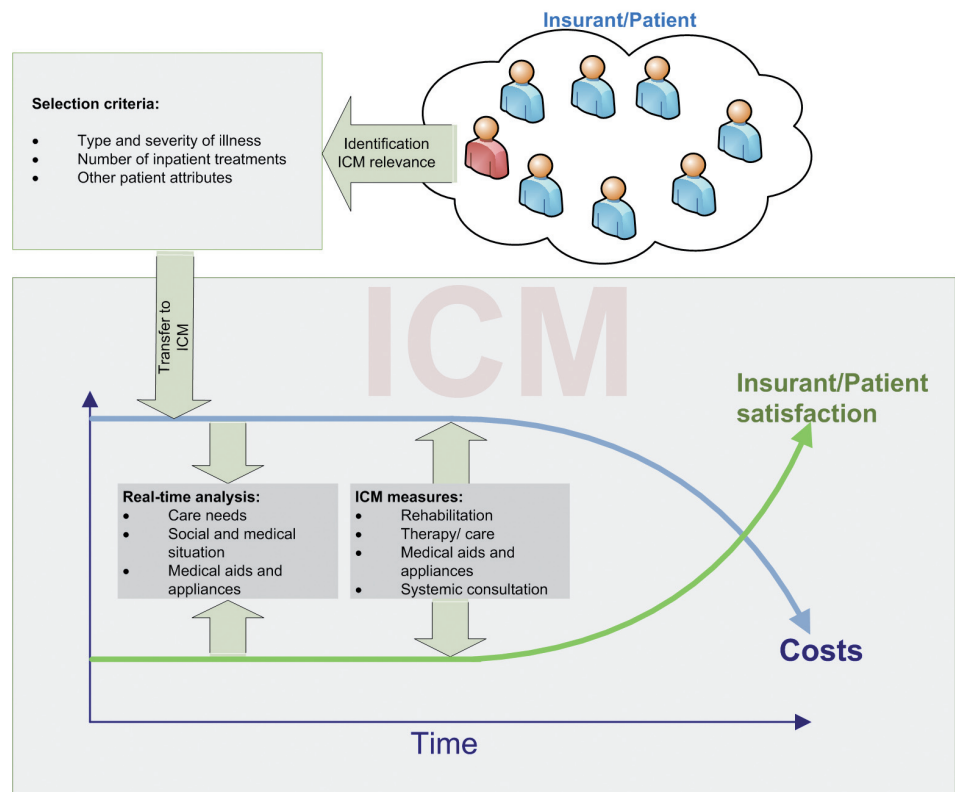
Insurant/Patient

Selection criteria:

- Type and severity of illness
- Number of inpatient treatments
- Other patient attributes

Identification ICM relevance

ICM

Transfer to ICM

Insurant/Patient satisfaction

Real-time analysis:
- Care needs
- Social and medical situation
- Medical aids and appliances

ICM measures:
- Rehabilitation
- Therapy/ care
- Medical aids and appliances
- Systemic consultation

Costs

Time